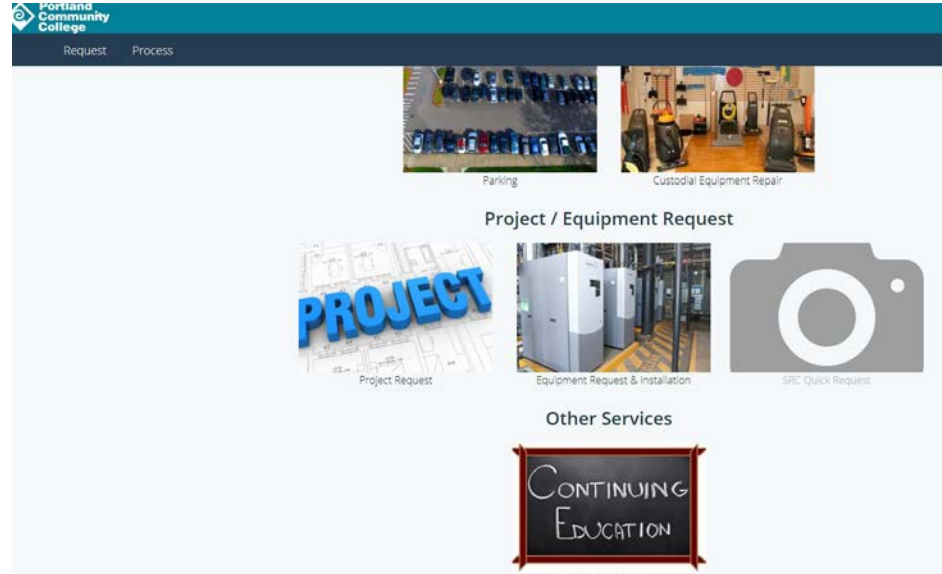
Portland Community College

Request Process

Parking

Custodial Equipment Repair

Project / Equipment Request

PROJECT

Project Request

Equipment Request & Installation

SRC Quick Request

Other Services

CONTINUING EDUCATION